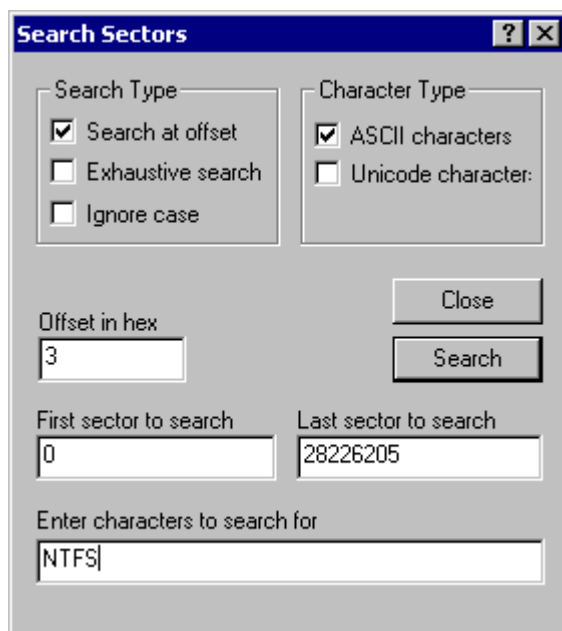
Search Sectors

? X

Search Type
Search at offset
Exhaustive search
Ignore case

Character Type
ASCII characters
Unicode character:

Close

Offset in hex
3

Search

First sector to search
0

Last sector to search
28226205

Enter characters to search for
NTFS